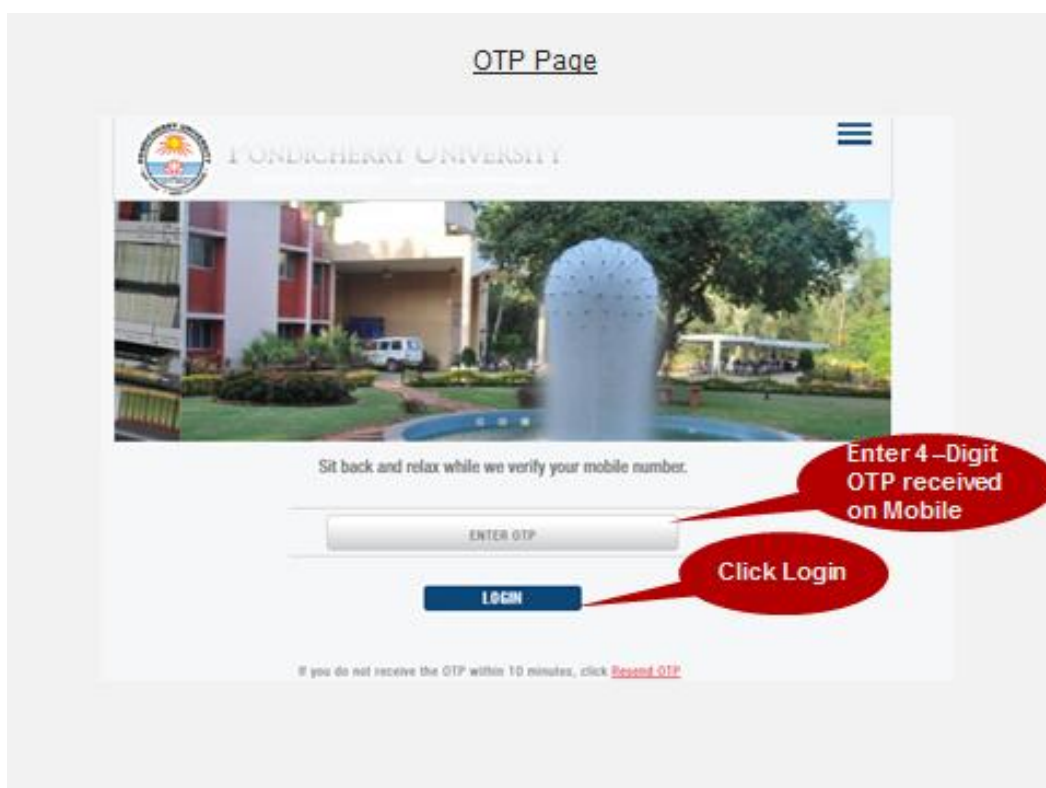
OTP Page

PONDICHERRY UNIVERSITY

Sit back and relax while we verify your mobile number.

Enter 4 –Digit OTP received on Mobile

ENTER OTP

Click Login

LOGIN

If you do not receive the OTP within 10 minutes, click Resend OTP